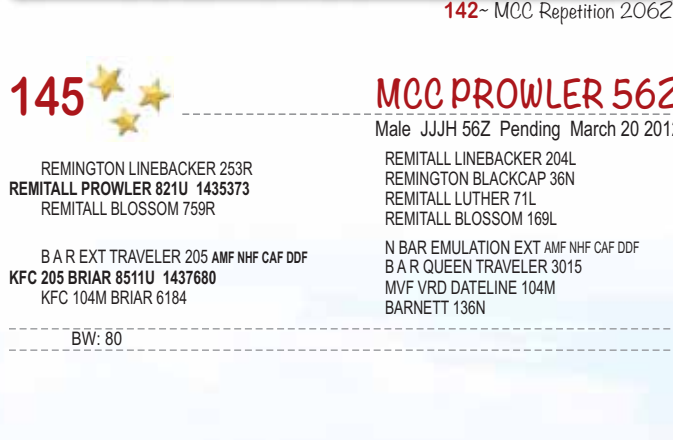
**142**~ MCC Repetition 2062

**145**

MCC PROWLER 562

Male JJJH 56Z Pending March 20 201

REMINGTON LINEBACKER 253R
**REMITALL PROWLER 821U 1435373**
REMITALL BLOSSOM 759R

REMITALL LINEBACKER 204L
REMINGTON BLACKCAP 36N
REMITALL LUTHER 71L
REMITALL BLOSSOM 169L

B A R EXT TRAVELER 205 AMF NHF CAF DDF
**KFC 205 BRIAR 8511U 1437680**
KFC 104M BRIAR 6184

N BAR EMULATION EXT AMF NHF CAF DDF
B A R QUEEN TRAVELER 3015
MVF VRD DATELINE 104M
BARNETT 136N

BW: 80